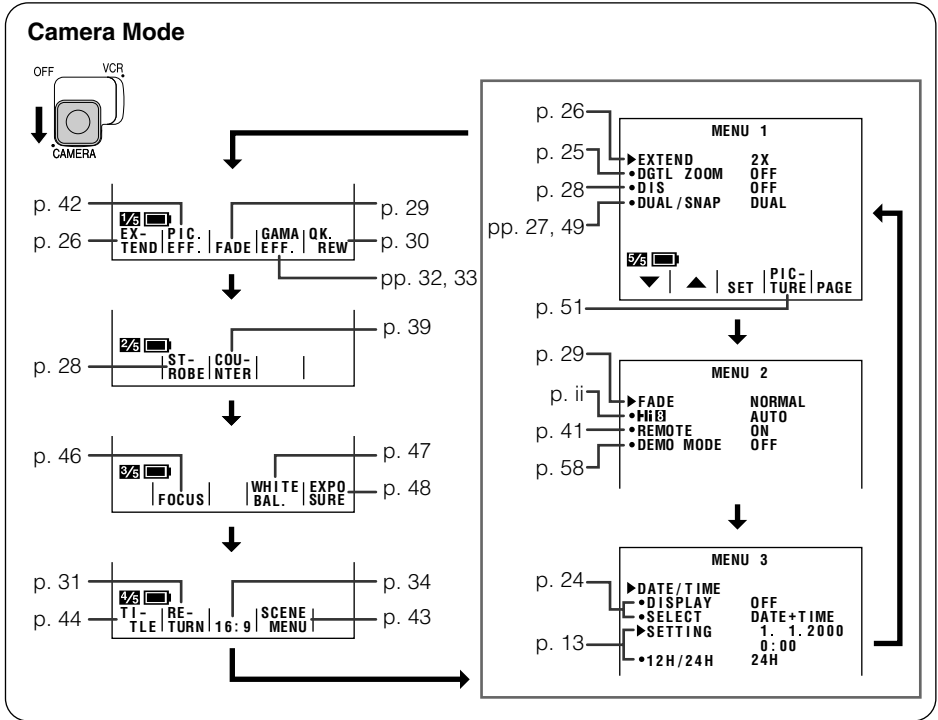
Camera Mode

OFF VCR CAMERA

p. 42
p. 26
1/5
EX-TEND | PIC. EFF. | FADE | GAMA EFF. | QK. REW
p. 29
p. 30
pp. 32, 33

p. 39
p. 28
2/5
ST-ROBE | COU-NTER

p. 46
3/5
FOCUS | WHITE BAL. | EXPO SURE
p. 47
p. 48

p. 31
p. 44
4/5
TI-TLE | RE-TURN | 16:9 | SCENE MENU
p. 34
p. 43

p. 26
p. 25
p. 28
pp. 27, 49
MENU 1
▶EXTEND 2X
•DGTL ZOOM OFF
•DIS OFF
•DUAL/SNAP DUAL
5/5
▼ | ▲ | SET | PIC-TURE | PAGE
p. 51

p. 29
p. ii
p. 41
p. 58
MENU 2
▶FADE NORMAL
•Hi8 AUTO
•REMOTE ON
•DEMO MODE OFF

p. 24
p. 13
MENU 3
▶DATE/TIME
•DISPLAY OFF
•SELECT DATE+TIME
▶SETTING 1. 1.2000
0:00
•12H/24H 24H